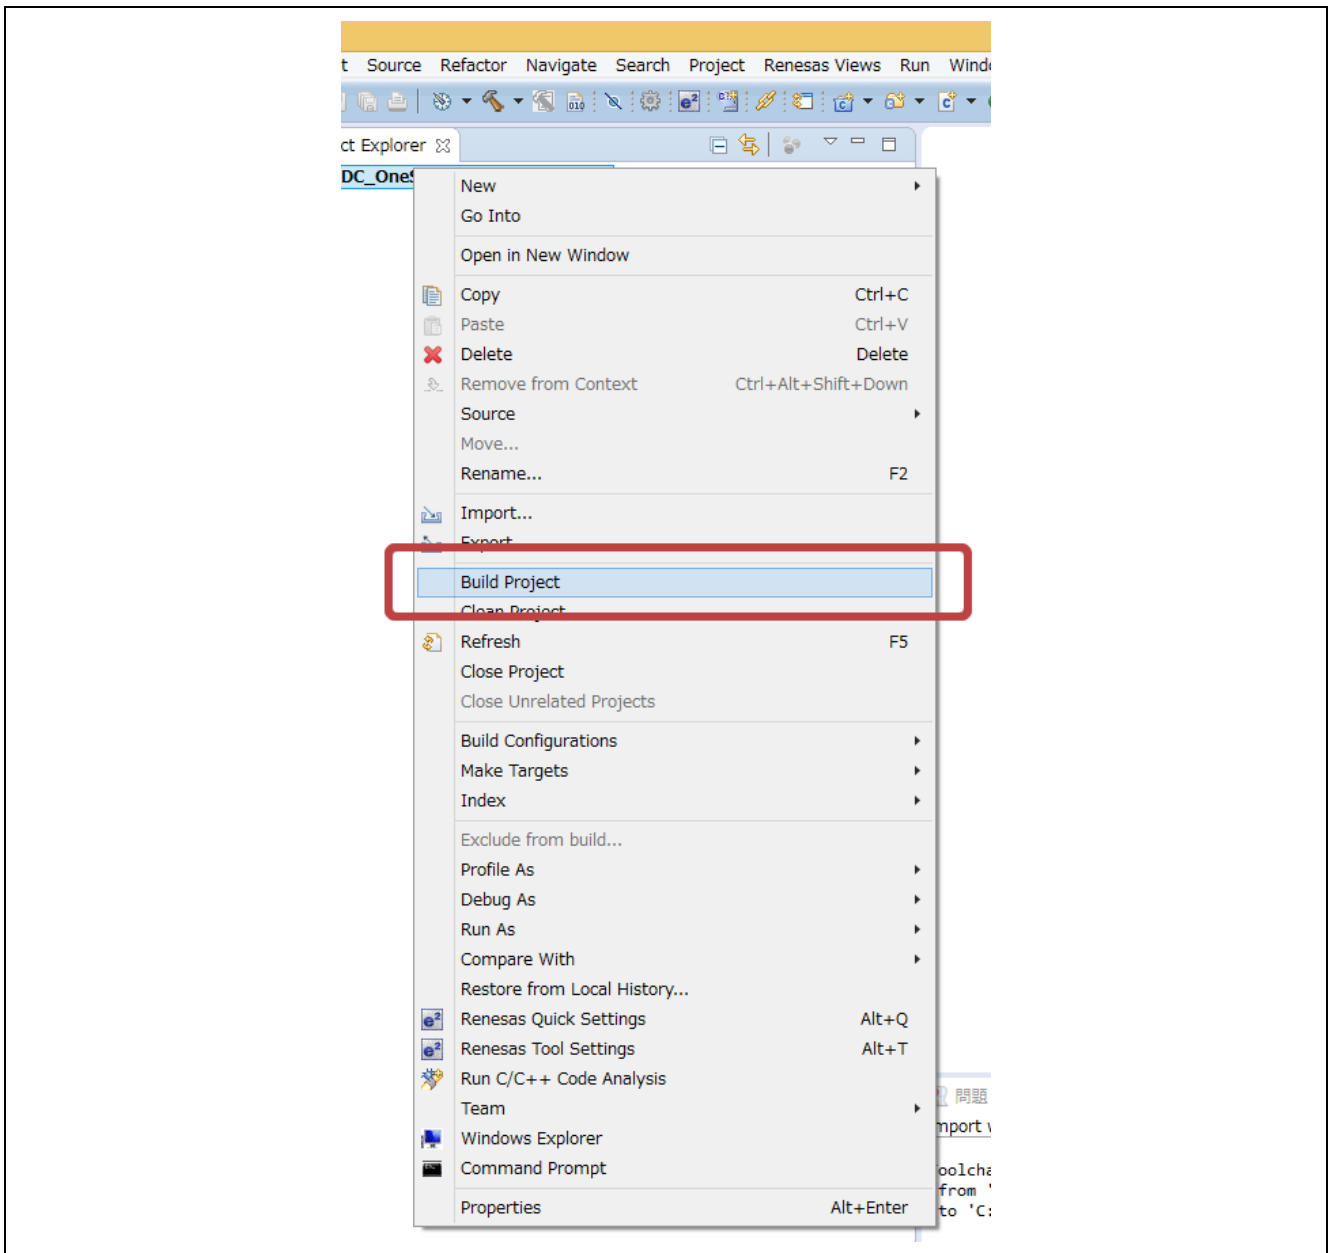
t Source Refactor Navigate Search Project Renesas Views Run Wind

ct Explorer

DC_One

New
Go Into
Open in New Window
Copy Ctrl+C
Paste Ctrl+V
Delete Delete
Remove from Context Ctrl+Alt+Shift+Down
Source
Move...
Rename... F2
Import...
Export...
Build Project
Clean Project
Refresh F5
Close Project
Close Unrelated Projects
Build Configurations
Make Targets
Index
Exclude from build...
Profile As
Debug As
Run As
Compare With
Restore from Local History...
Renesas Quick Settings Alt+Q
Renesas Tool Settings Alt+T
Run C/C++ Code Analysis
Team
Windows Explorer
Command Prompt
Properties Alt+Enter

問題
mport
oolcha
from
to 'C: